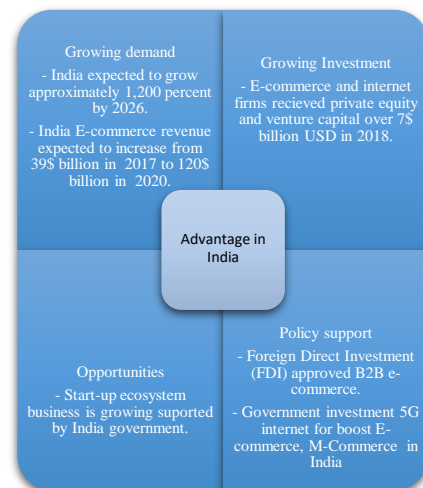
Growing demand

- India expected to grow approximately 1,200 percent by 2026.

- India E-commerce revenue expected to increase from 39$ billion in 2017 to 120$ billion in 2020.

Growing Investment

- E-commerce and internet firms recieved private equity and venture capital over 7$ billion USD in 2018.

Advantage in India

Opportunities

- Start-up ecosystem business is growing suported by India government.

Policy support

- Foreign Direct Investment (FDI) approved B2B e-commerce.

- Government investment 5G internet for boost E-commerce, M-Commerce in India